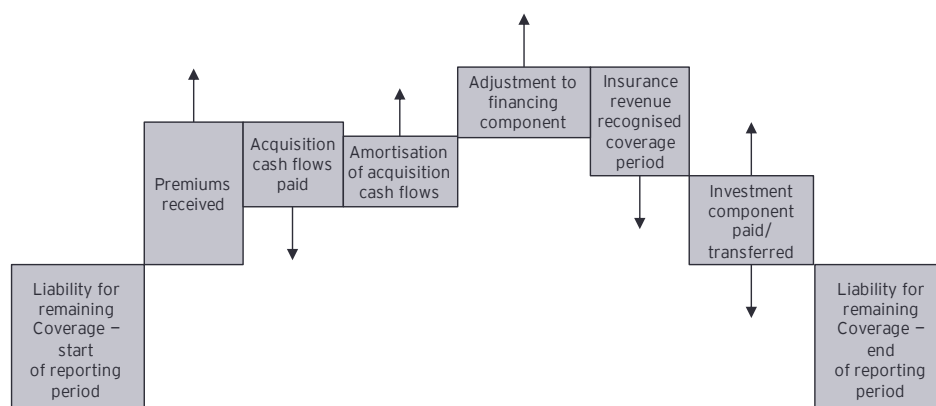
Liability for remaining Coverage – start of reporting period

Premiums received

Acquisition cash flows paid

Amortisation of acquisition cash flows

Adjustment to financing component

Insurance revenue recognised coverage period

Investment component paid/ transferred

Liability for remaining Coverage – end of reporting period